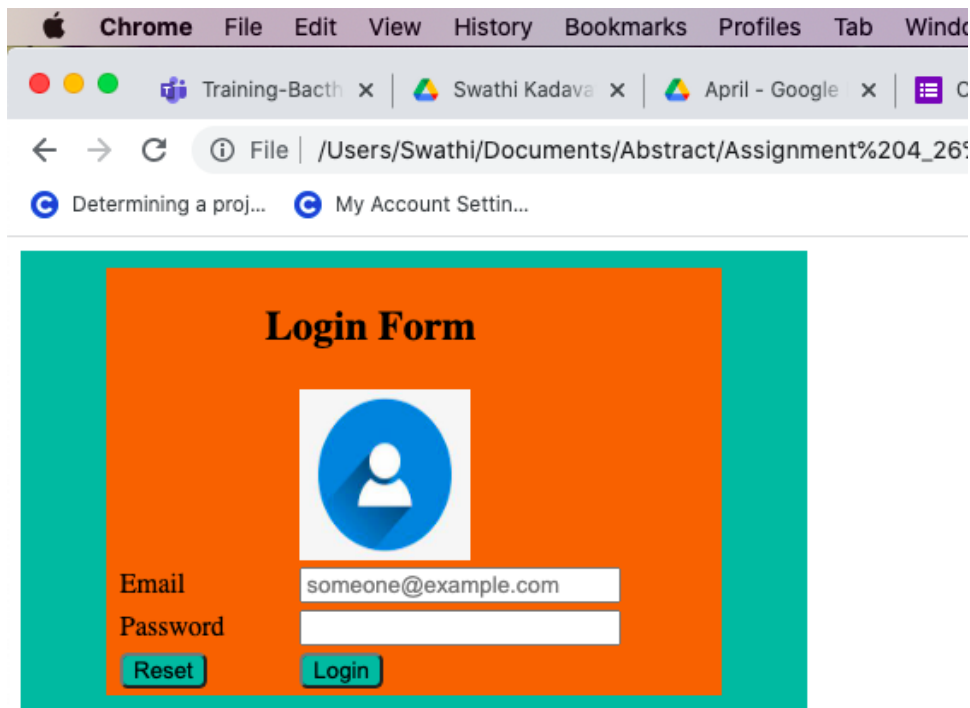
Chrome File Edit View History Bookmarks Profiles Tab Windo

Training-Bacth × Swathi Kadava × April - Google × C

File /Users/Swathi/Documents/Abstract/Assignment%204_26%

Determining a proj... My Account Settin...

Login Form

Email someone@example.com

Password

Reset Login